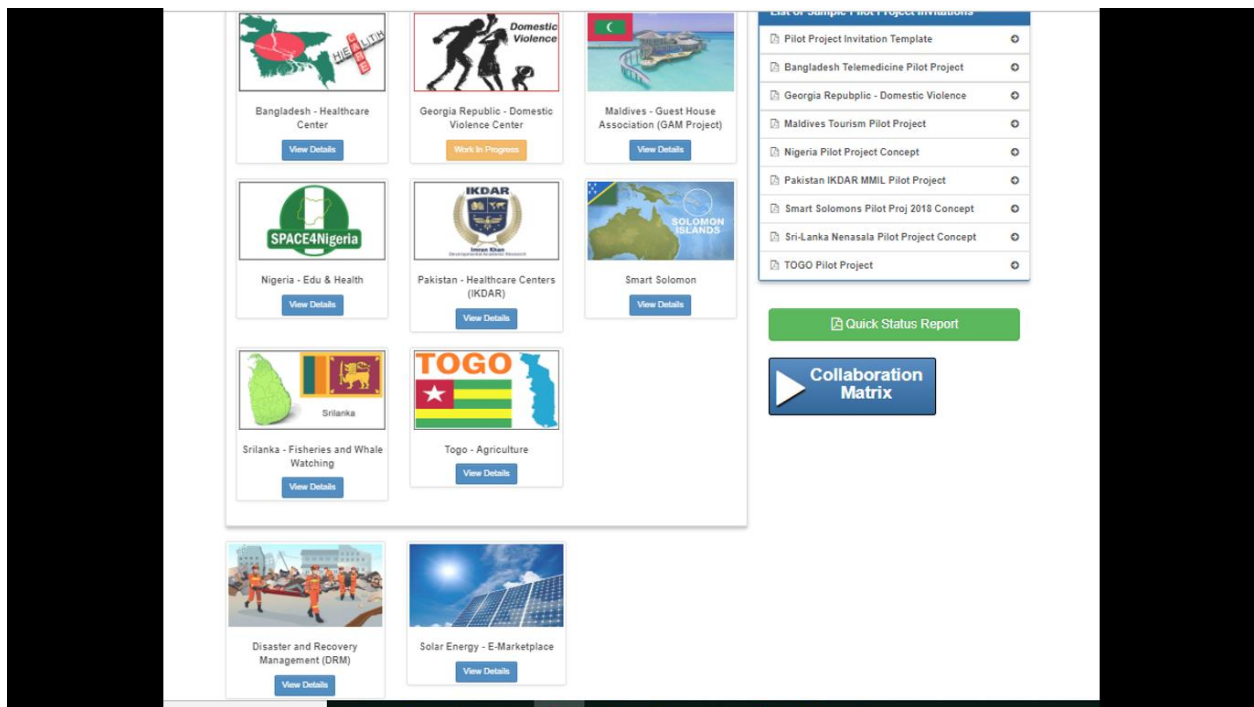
HEALTH

Bangladesh - Healthcare Center

View Details

Domestic Violence

Georgia Republic - Domestic Violence Center

Work In Progress

Maldives - Guest House Association (GAM Project)

View Details

SPACE4Nigeria

Nigeria - Edu & Health

View Details

IKDAR

Imran Khan

Pakistan - Healthcare Centers (IKDAR)

View Details

SOLOMON ISLANDS

Smart Solomon

View Details

Srilanka

Srilanka - Fisheries and Whale Watching

View Details

TOGO

Togo - Agriculture

View Details

Disaster and Recovery Management (DRM)

View Details

Solar Energy - E-Marketplace

View Details

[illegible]

Pilot Project Invitation Template

Bangladesh Telemedicine Pilot Project

Georgia Repubplic - Domestic Violence

Maldives Tourism Pilot Project

Nigeria Pilot Project Concept

Pakistan IKDAR MMIL Pilot Project

Smart Solomons Pilot Proj 2018 Concept

Sri-Lanka Nenasala Pilot Project Concept

TOGO Pilot Project

Quick Status Report

Collaboration Matrix